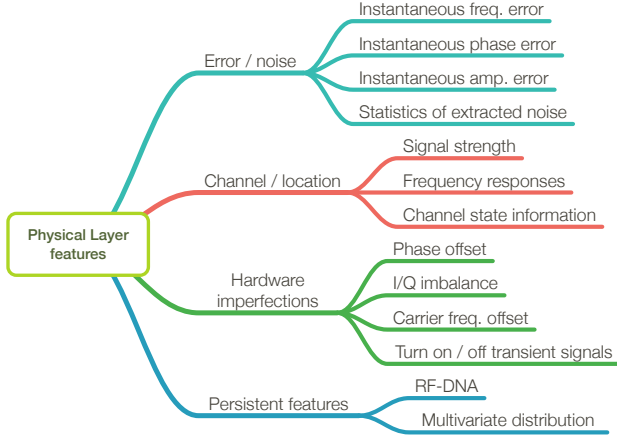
Physical Layer features

Error / noise
Instantaneous freq. error
Instantaneous phase error
Instantaneous amp. error
Statistics of extracted noise

Channel / location
Signal strength
Frequency responses
Channel state information

Hardware imperfections
Phase offset
I/Q imbalance
Carrier freq. offset
Turn on / off transient signals

Persistent features
RF-DNA
Multivariate distribution